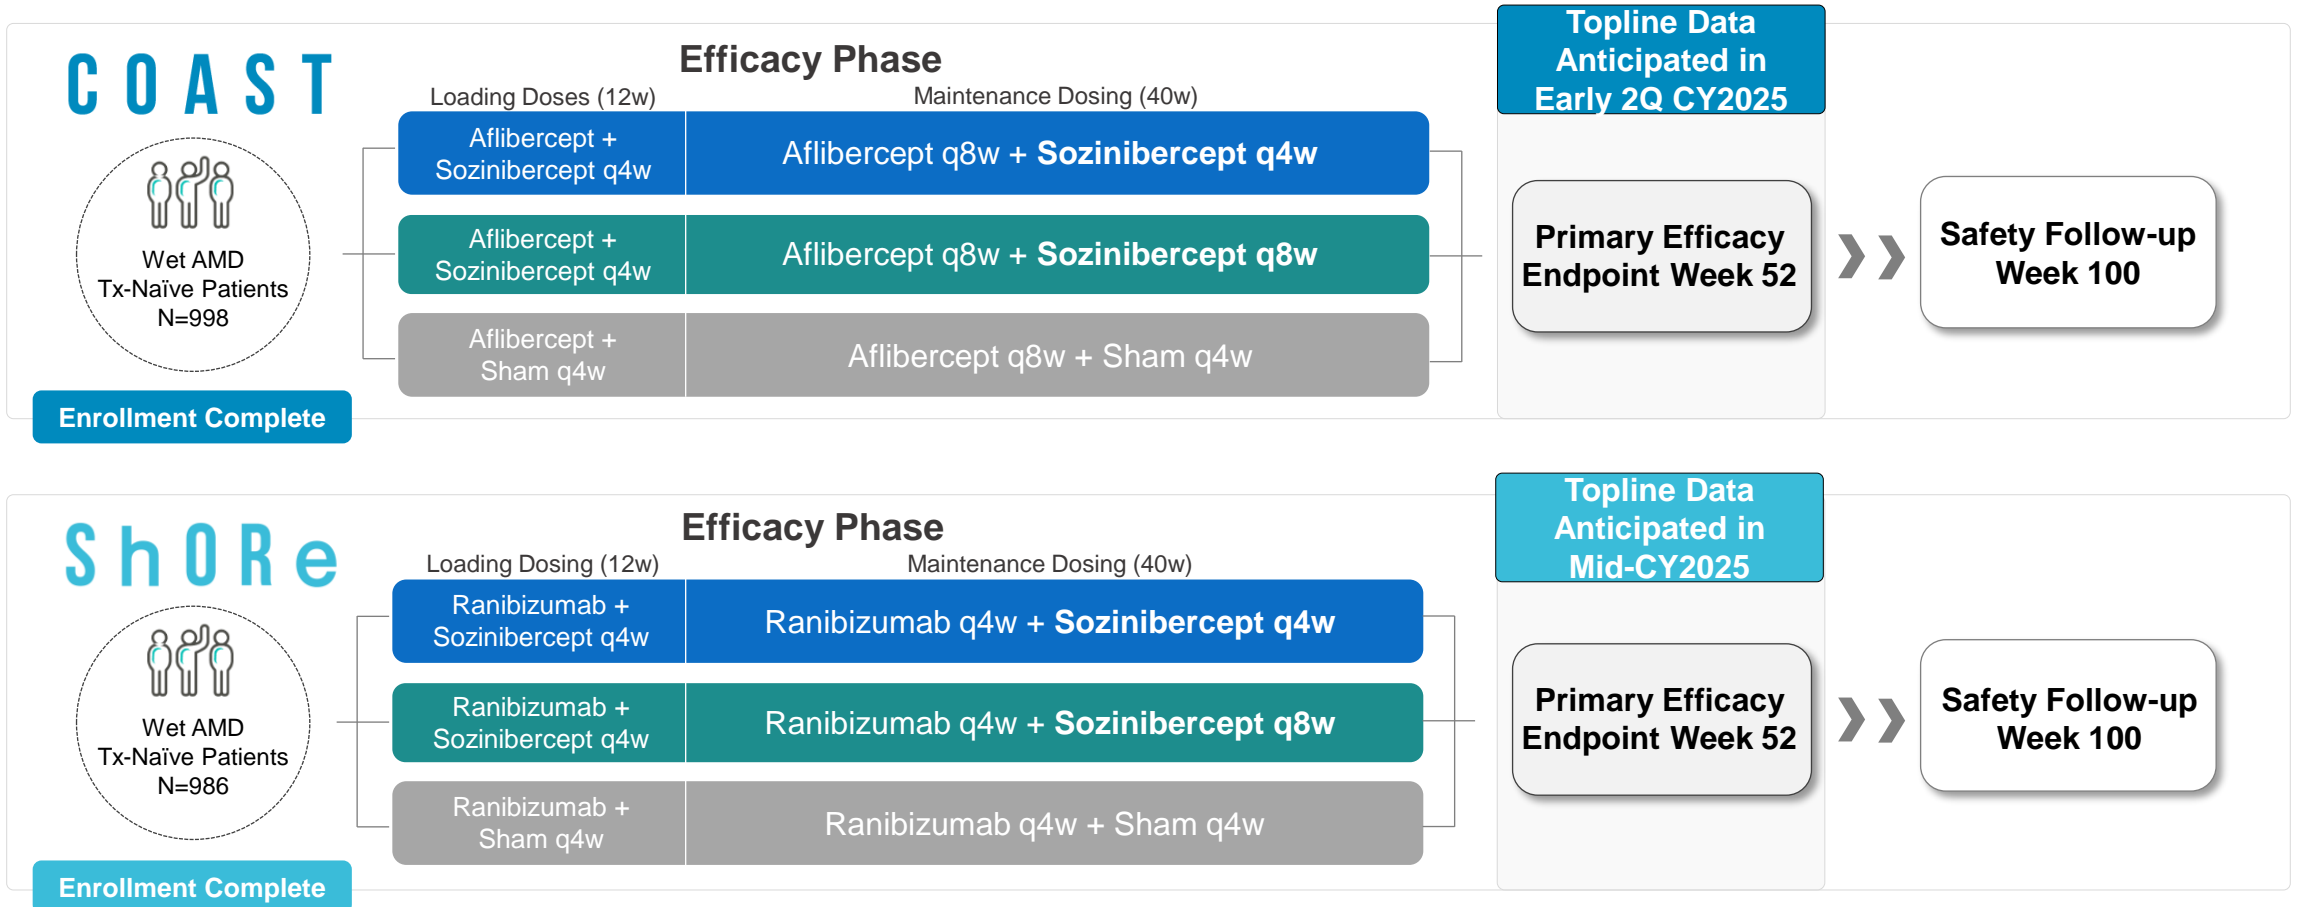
COAST

Wet AMD
Tx-Naïve Patients
N=998

Enrollment Complete

Efficacy Phase

Loading Doses (12w)

Maintenance Dosing (40w)

Aflibercept + Sozinibercept q4w

Aflibercept q8w + Sozinibercept q4w

Aflibercept + Sozinibercept q4w

Aflibercept q8w + Sozinibercept q8w

Aflibercept + Sham q4w

Aflibercept q8w + Sham q4w

Topline Data Anticipated in Early 2Q CY2025

Primary Efficacy Endpoint Week 52

Safety Follow-up Week 100

ShORe

Wet AMD
Tx-Naïve Patients
N=986

Enrollment Complete

Efficacy Phase

Loading Dosing (12w)

Maintenance Dosing (40w)

Ranibizumab + Sozinibercept q4w

Ranibizumab q4w + Sozinibercept q4w

Ranibizumab + Sozinibercept q4w

Ranibizumab q4w + Sozinibercept q8w

Ranibizumab + Sham q4w

Ranibizumab q4w + Sham q4w

Topline Data Anticipated in Mid-CY2025

Primary Efficacy Endpoint Week 52

Safety Follow-up Week 100